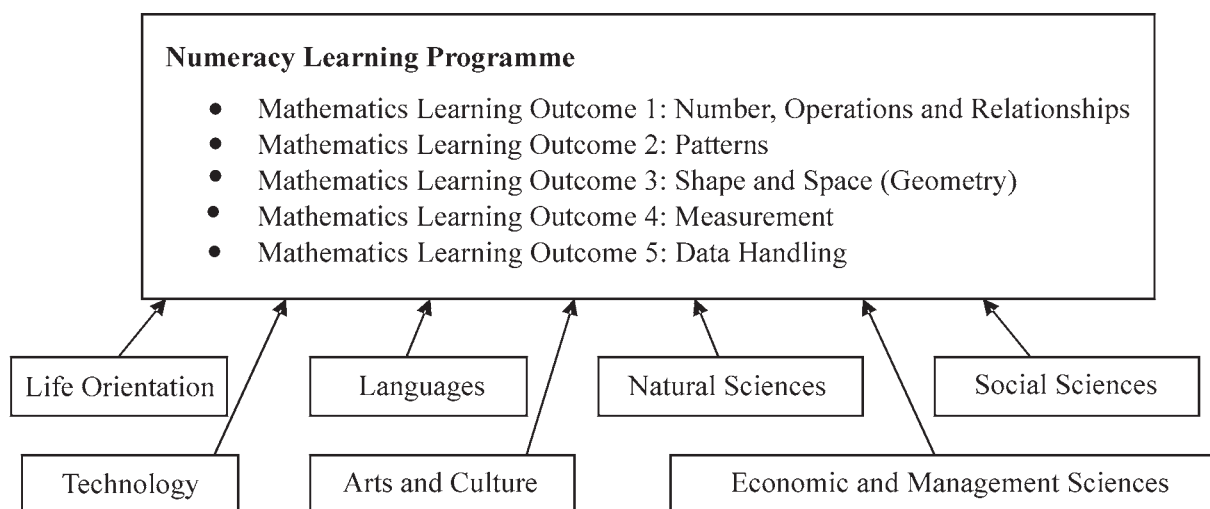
**Numeracy Learning Programme**

- Mathematics Learning Outcome 1: Number, Operations and Relationships
- Mathematics Learning Outcome 2: Patterns
- Mathematics Learning Outcome 3: Shape and Space (Geometry)
- Mathematics Learning Outcome 4: Measurement
- Mathematics Learning Outcome 5: Data Handling

Life Orientation

Languages

Natural Sciences

Social Sciences

Technology

Arts and Culture

Economic and Management Sciences